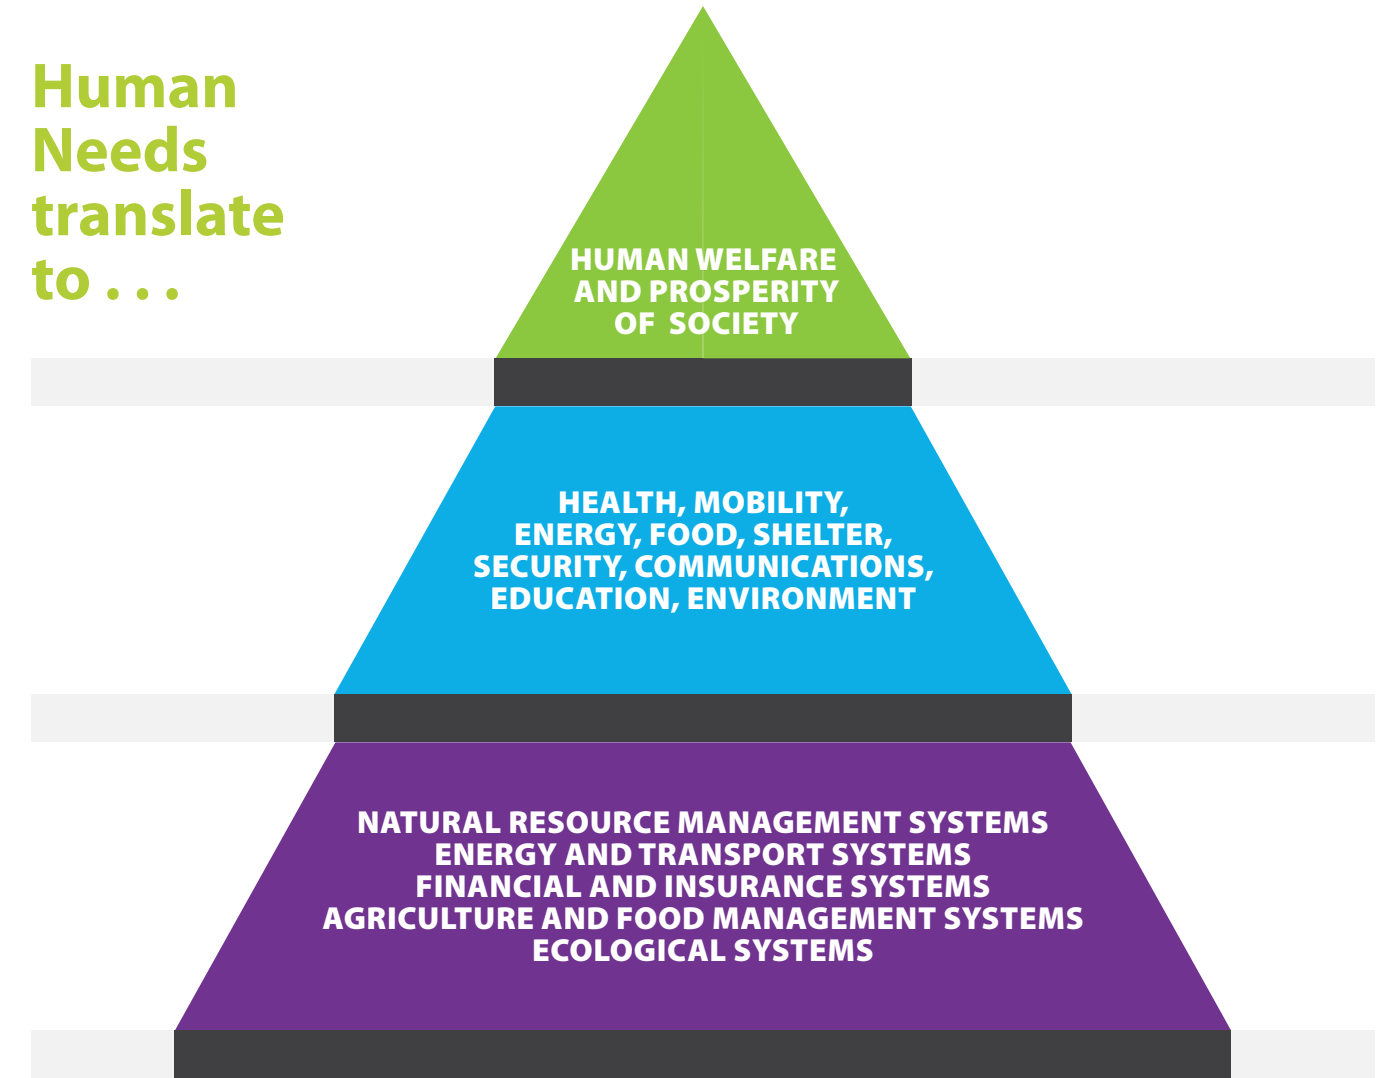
Human Needs translate to . . .

HUMAN WELFARE AND PROSPERITY OF SOCIETY

HEALTH, MOBILITY, ENERGY, FOOD, SHELTER, SECURITY, COMMUNICATIONS, EDUCATION, ENVIRONMENT

NATURAL RESOURCE MANAGEMENT SYSTEMS
ENERGY AND TRANSPORT SYSTEMS
FINANCIAL AND INSURANCE SYSTEMS
AGRICULTURE AND FOOD MANAGEMENT SYSTEMS
ECOLOGICAL SYSTEMS